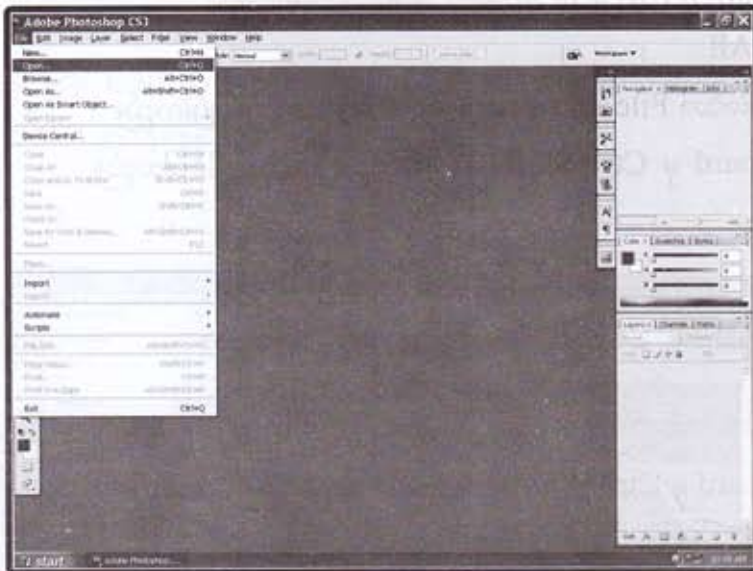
Adobe Photoshop CS3

File Edit Image Layer Select Filter View Window Help

New... Ctrl+N
Open... Ctrl+O
Browse... Alt+Ctrl+O
Open As... Alt+Shift+Ctrl+O
Open As Smart Object...
Open Recent
Device Central...
Close Ctrl+W
Close All Alt+Ctrl+W
Close and Go To Bridge... Shift+Ctrl+W
Save Ctrl+S
Save As... Shift+Ctrl+S
Check In...
Save for Web & Devices... Alt+Shift+Ctrl+S
Revert F12
Place...
Import
Export
Automate
Scripts
File Info... Alt+Shift+Ctrl+I
Page Setup... Shift+Ctrl+P
Print... Ctrl+P
Print One Copy Alt+Shift+Ctrl+P
Exit Ctrl+Q

Mode: Normal

Workspace ▼

Navigator Histogram Info

Color Swatches Styles

Layers Channels Paths

start Adobe Photoshop...